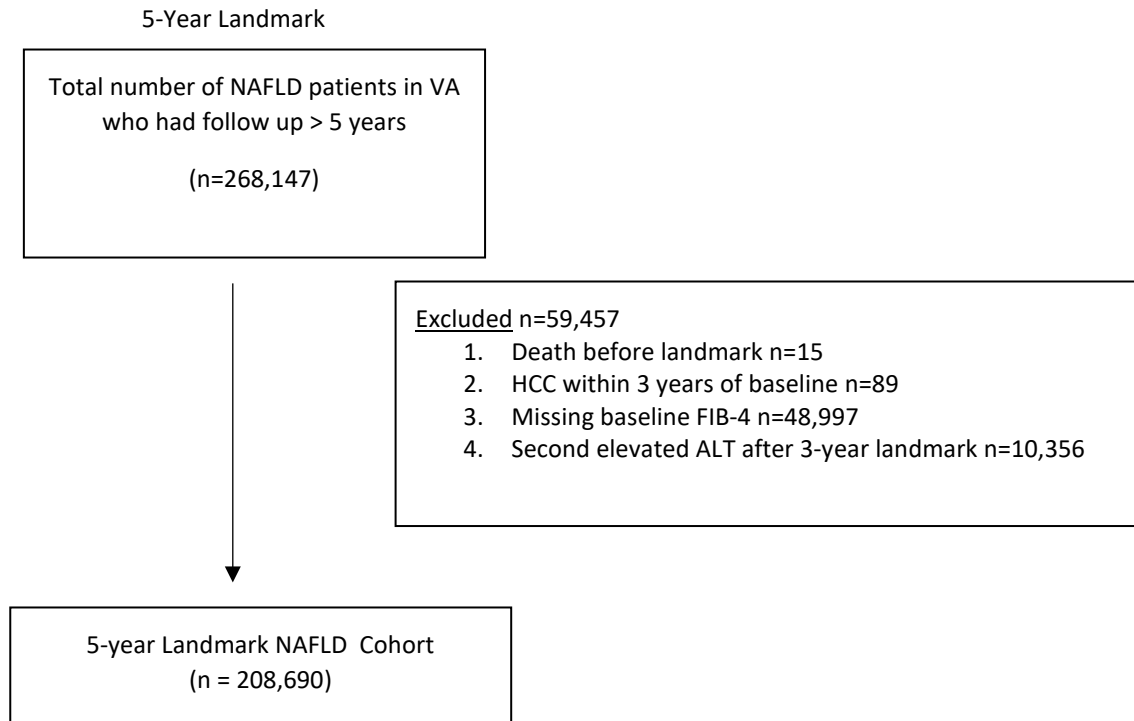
5-Year Landmark

Total number of NAFLD patients in VA who had follow up > 5 years

(n=268,147)

Excluded n=59,457
1. Death before landmark n=15
2. HCC within 3 years of baseline n=89
3. Missing baseline FIB-4 n=48,997
4. Second elevated ALT after 3-year landmark n=10,356

5-year Landmark NAFLD Cohort
(n = 208,690)